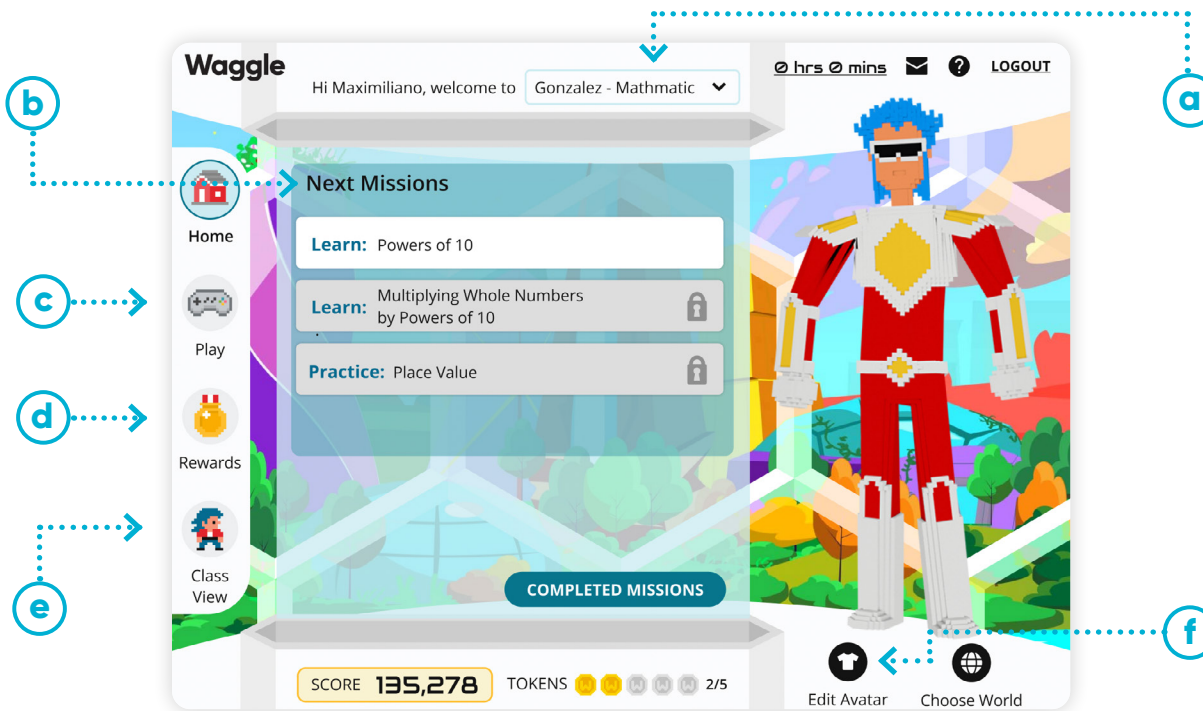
Waggle

Hi Maximiliano, welcome to Gonzalez - Mathmatic

0 hrs 0 mins

LOGOUT

a

b

Home

c

Play

d

Rewards

e

Class View

Next Missions

Learn: Powers of 10

Learn: Multiplying Whole Numbers by Powers of 10

Practice: Place Value

COMPLETED MISSIONS

f

SCORE 135,278

TOKENS 2/5

Edit Avatar

Choose World